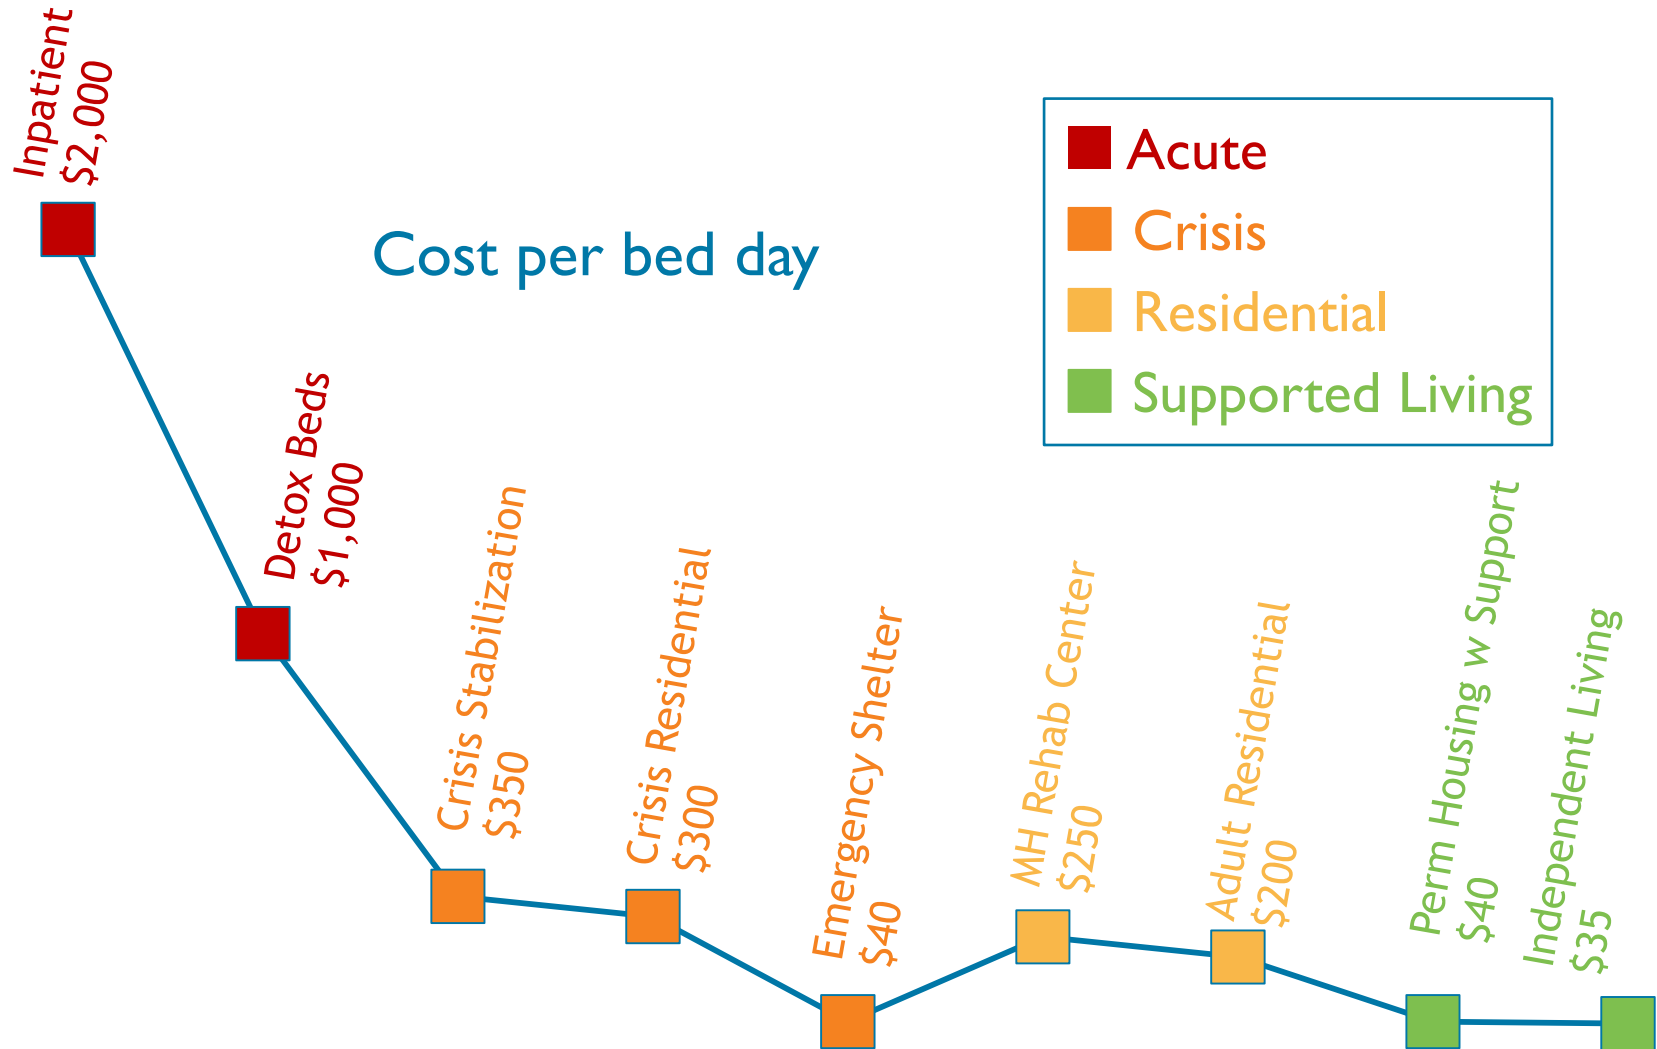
Inpatient
$2,000

Cost per bed day

Acute
Crisis
Residential
Supported Living

Detox Beds
$1,000

Crisis Stabilization
$350

Crisis Residential
$300

Emergency Shelter
$40

MH Rehab Center
$250

Adult Residential
$200

Perm Housing w Support
$40

Independent Living
$35